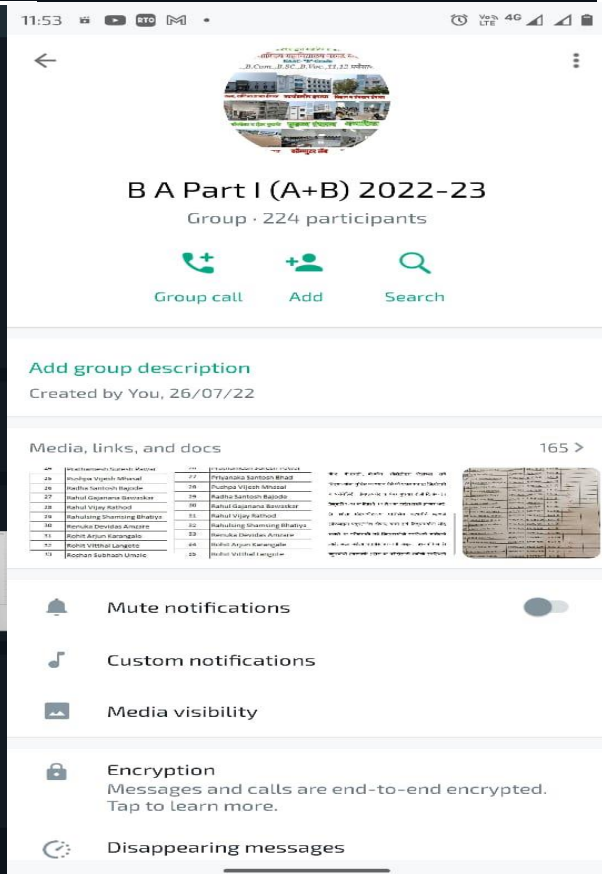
11:53 RTO
Vo) LTE 4G

NAAC "B" Grade
B.Com., B.SC., B.Voc., 11,12 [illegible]

B A Part I (A+B) 2022-23
Group · 224 participants

Group call
Add
Search

Add group description
Created by You, 26/07/22

Media, links, and docs
165 >

| | |
|---|---|
| 25 | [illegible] |
| 26 | Pushpa Vijesh Mhasal |
| 26 | Radha Santosh Bajode |
| 27 | Rahul Gajanana Bawaskar |
| 28 | Rahul Vijay Rathod |
| 29 | Rahulsing Shamsing Bhatiya |
| 30 | Renuka Devidas Amzare |
| 31 | Rohit Arjun Karangale |
| 32 | Rohit Vitthal Langote |
| 33 | Roshan Subhash Umale |

| | |
|---|---|
| 26 | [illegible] |
| 27 | Priyanaka Santosh Bhad |
| 28 | Pushpa Vijesh Mhasal |
| 29 | Radha Santosh Bajode |
| 30 | Rahul Gajanana Bawaskar |
| 31 | Rahul Vijay Rathod |
| 32 | Rahulsing Shamsing Bhatiya |
| 33 | Renuka Devidas Amzare |
| 34 | Rohit Arjun Karangale |
| 35 | Rohit Vitthal Langote |

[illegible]

Mute notifications
Custom notifications
Media visibility

Encryption
Messages and calls are end-to-end encrypted. Tap to learn more.

Disappearing messages